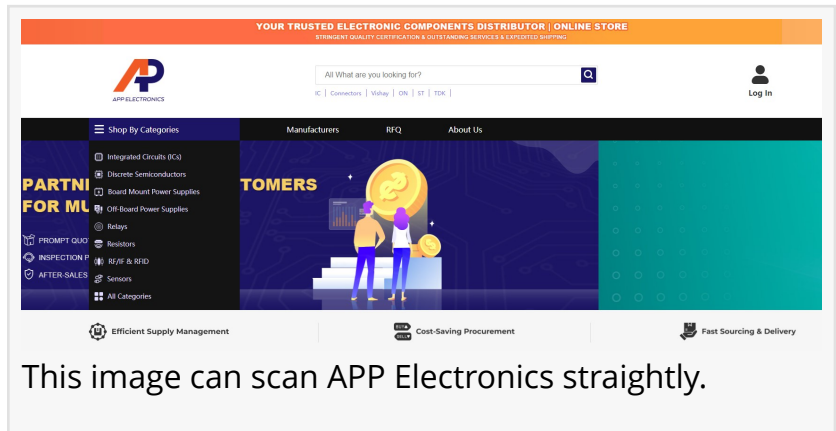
YOUR TRUSTED ELECTRONIC COMPONENTS DISTRIBUTOR | ONLINE STORE
STRINGENT QUALITY CERTIFICATION & OUTSTANDING SERVICES & EXPEDITED SHIPPING

APP ELECTRONICS

All What are you looking for?

IC | Connectors | Vishay | ON | ST | TDK |

Log In

Shop By Categories

Manufacturers

RFQ

About Us

Integrated Circuits (ICs)
Discrete Semiconductors
Board Mount Power Supplies
Off-Board Power Supplies
Relays
Resistors
RF/IF & RFID
Sensors
All Categories

PARTN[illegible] TOMERS
FOR MU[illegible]

PROMPT QUO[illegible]
INSPECTION P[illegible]
AFTER-SALES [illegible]

Efficient Supply Management

Cost-Saving Procurement

Fast Sourcing & Delivery

This image can scan APP Electronics straightly.